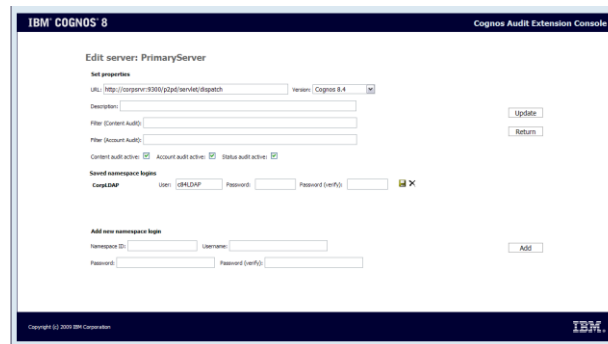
IBM COGNOS 8

Cognos Audit Extension Console

Edit server: PrimaryServer

Set properties

URL: http://corpsrvr:9300/p2pd/servlet/dispatch Version: Cognos 8.4

Description:

Filter (Content Audit):

Filter (Account Audit):

Content audit active: Account audit active: Status audit active:

Update

Return

Saved namespace logins

CorpLDAP User: c84LDAP Password: Password (verify):

Add new namespace login

Namespace ID: Username:

Password: Password (verify):

Add

Copyright (c) 2009 IBM Corporation

IBM.